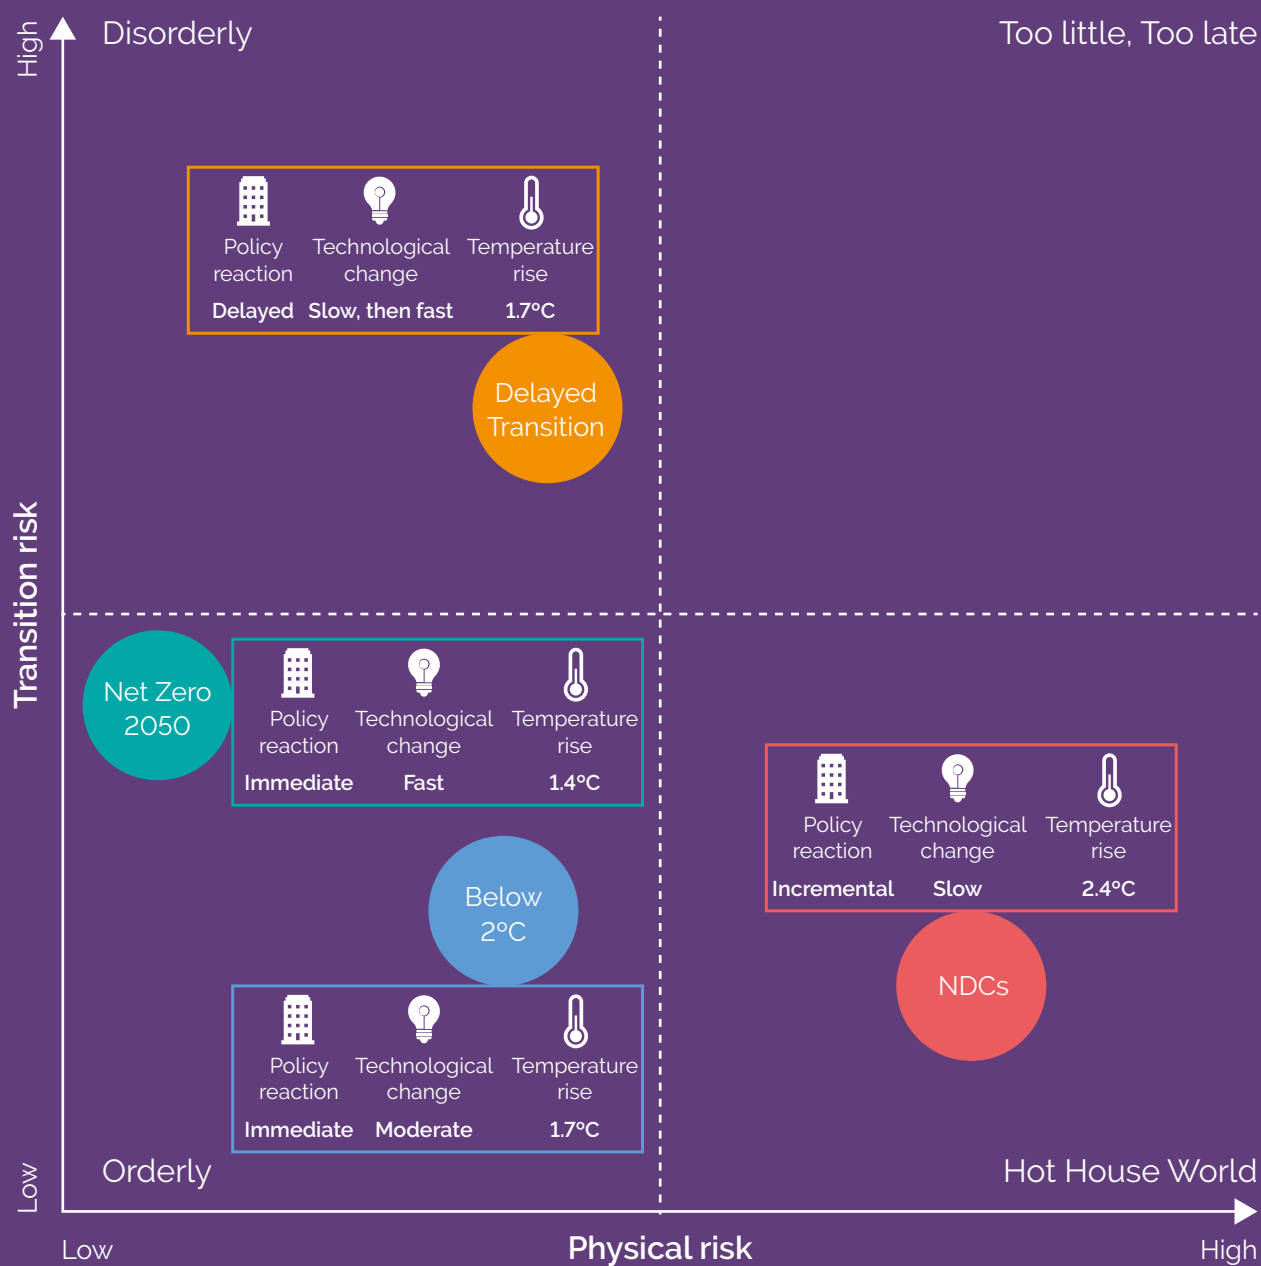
High

Disorderly

Too little, Too late

| Policy reaction | Technological change | Temperature rise |
|---|---|---|
| Delayed | Slow, then fast | 1.7°C |

Delayed Transition

Transition risk

Net Zero 2050

| Policy reaction | Technological change | Temperature rise |
|---|---|---|
| Immediate | Fast | 1.4°C |

| Policy reaction | Technological change | Temperature rise |
|---|---|---|
| Incremental | Slow | 2.4°C |

Below 2°C

NDCs

| Policy reaction | Technological change | Temperature rise |
|---|---|---|
| Immediate | Moderate | 1.7°C |

Low

Orderly

Hot House World

Low

Physical risk

High